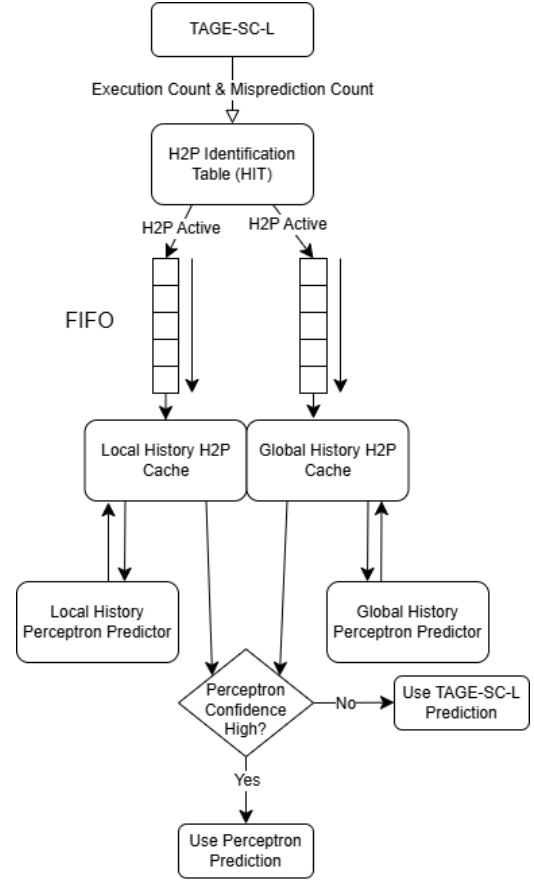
TAGE-SC-L

Execution Count & Misprediction Count

H2P Identification Table (HIT)

H2P Active

H2P Active

FIFO

Local History H2P Cache

Global History H2P Cache

Local History Perceptron Predictor

Global History Perceptron Predictor

Perceptron Confidence High?

No

Use TAGE-SC-L Prediction

Yes

Use Perceptron Prediction